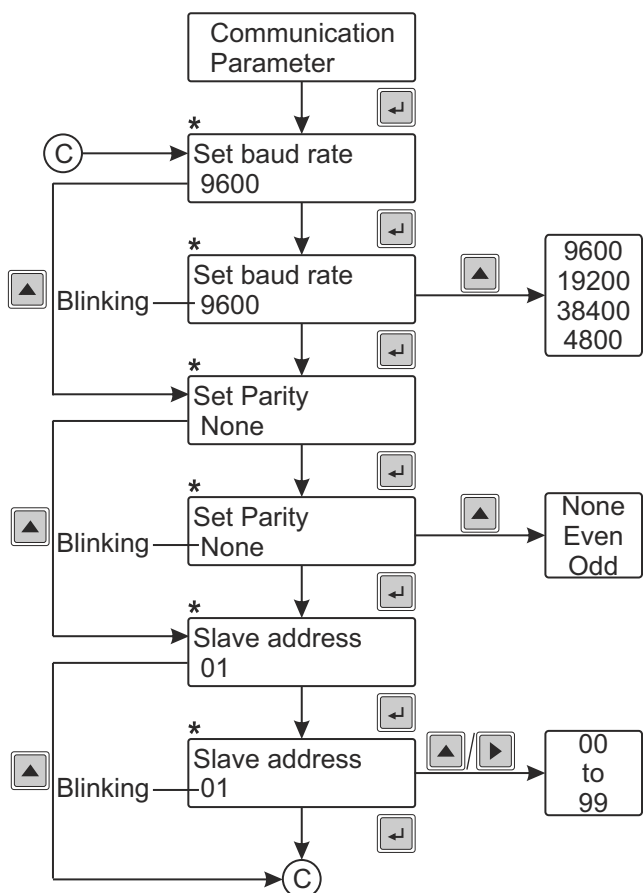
Communication Parameter

C

*
Set baud rate
9600

*
Set baud rate
Blinking 9600

9600
19200
38400
4800

*
Set Parity
None

*
Set Parity
Blinking None

None
Even
Odd

*
Slave address
01

*
Slave address
Blinking 01

00
to
99

C